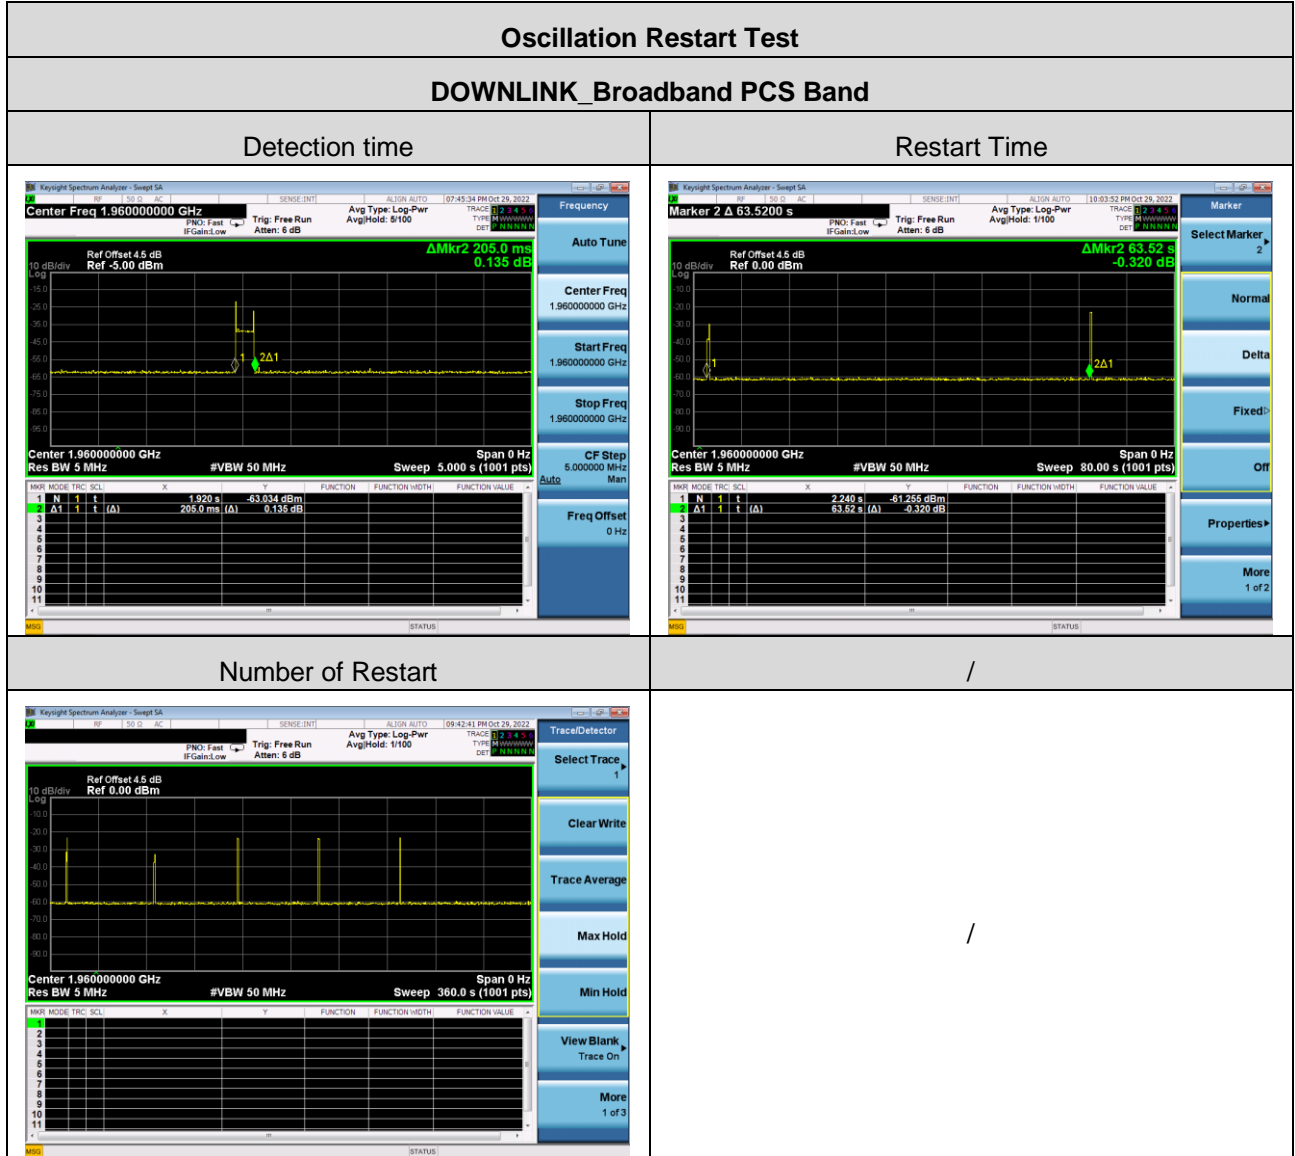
Oscillation Restart Test

DOWNLINK_Broadband PCS Band

| Detection time | Restart Time |
|---|---|
| Keysight Spectrum Analyzer - Swept SA RF 50 Ω AC SENSE:INT ALIGN AUTO 07:45:34 PM Oct 29, 2022 Center Freq 1.960000000 GHz PNO: Fast IFGain:Low Trig: Free Run Atten: 6 dB Avg Type: Log-Pwr Avg\|Hold: 8/100 TRACE 1 2 3 4 5 6 TYPE M WWWWW DET P NNNNN Frequency 10 dB/div Ref Offset 4.5 dB Ref -5.00 dBm ΔMkr2 205.0 ms 0.135 dB Log -15.0 -25.0 -35.0 -45.0 -55.0 -65.0 -75.0 -85.0 -95.0 1 2Δ1 Center 1.960000000 GHz Res BW 5 MHz #VBW 50 MHz Span 0 Hz Sweep 5.000 s (1001 pts) Auto Tune Center Freq 1.960000000 GHz Start Freq 1.960000000 GHz Stop Freq 1.960000000 GHz CF Step 5.000000 MHz Auto Man Freq Offset 0 Hz MKR MODE TRC SCL X Y FUNCTION FUNCTION WIDTH FUNCTION VALUE 1 N 1 t 1.920 s -63.034 dBm 2 Δ1 1 t (Δ) 205.0 ms (Δ) 0.135 dB 3 4 5 6 7 8 9 10 11 MSG STATUS | Keysight Spectrum Analyzer - Swept SA RF 50 Ω AC SENSE:INT ALIGN AUTO 10:03:52 PM Oct 29, 2022 Marker 2 Δ 63.5200 s PNO: Fast IFGain:Low Trig: Free Run Atten: 6 dB Avg Type: Log-Pwr Avg\|Hold: 1/100 TRACE 1 2 3 4 5 6 TYPE M WWWWW DET P NNNNN Marker 10 dB/div Ref Offset 4.5 dB Ref 0.00 dBm ΔMkr2 63.52 s -0.320 dB Log -10.0 -20.0 -30.0 -40.0 -50.0 -60.0 -70.0 -80.0 -90.0 1 2Δ1 Center 1.960000000 GHz Res BW 5 MHz #VBW 50 MHz Span 0 Hz Sweep 80.00 s (1001 pts) Select Marker 2 Normal Delta Fixed Off Properties More 1 of 2 MKR MODE TRC SCL X Y FUNCTION FUNCTION WIDTH FUNCTION VALUE 1 N 1 t 2.240 s -61.255 dBm 2 Δ1 1 t (Δ) 63.52 s (Δ) -0.320 dB 3 4 5 6 7 8 9 10 11 MSG STATUS |
| Number of Restart | / |
| Keysight Spectrum Analyzer - Swept SA RF 50 Ω AC SENSE:INT ALIGN AUTO 09:42:41 PM Oct 29, 2022 PNO: Fast IFGain:Low Trig: Free Run Atten: 6 dB Avg Type: Log-Pwr Avg\|Hold: 1/100 TRACE 1 2 3 4 5 6 TYPE M WWWWW DET P NNNNN Trace/Detector 10 dB/div Ref Offset 4.5 dB Ref 0.00 dBm Log -10.0 -20.0 -30.0 -40.0 -50.0 -60.0 -70.0 -80.0 -90.0 Center 1.960000000 GHz Res BW 5 MHz #VBW 50 MHz Span 0 Hz Sweep 360.0 s (1001 pts) Select Trace 1 Clear Write Trace Average Max Hold Min Hold View Blank Trace On More 1 of 3 MKR MODE TRC SCL X Y FUNCTION FUNCTION WIDTH FUNCTION VALUE 1 2 3 4 5 6 7 8 9 10 11 MSG STATUS | / |